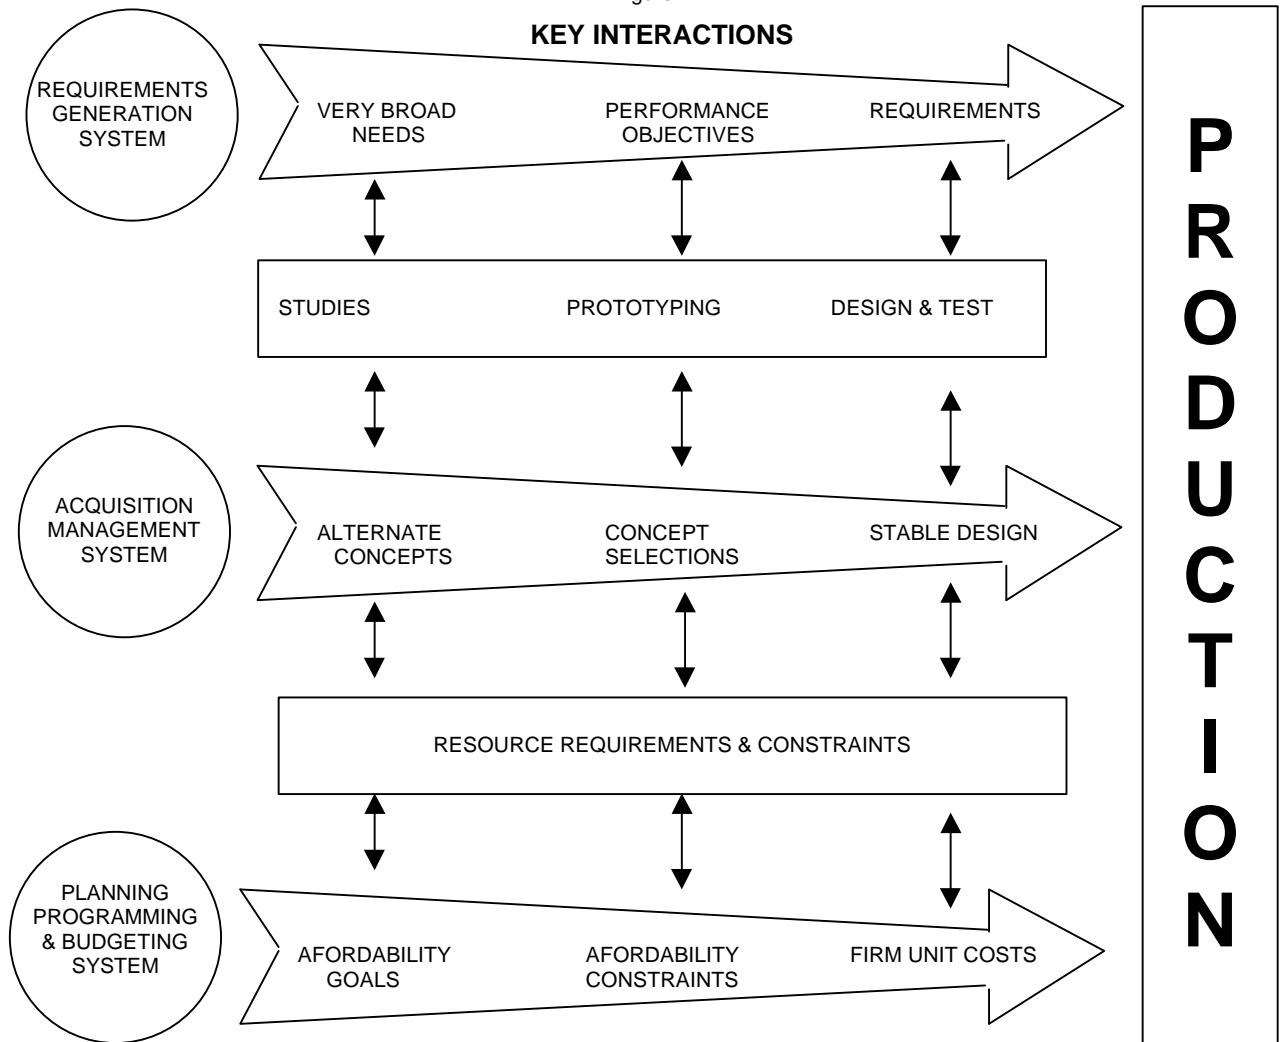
KEY INTERACTIONS

REQUIREMENTS GENERATION SYSTEM

VERY BROAD NEEDS

PERFORMANCE OBJECTIVES

REQUIREMENTS

STUDIES

PROTOTYPING

DESIGN & TEST

ACQUISITION MANAGEMENT SYSTEM

ALTERNATE CONCEPTS

CONCEPT SELECTIONS

STABLE DESIGN

RESOURCE REQUIREMENTS & CONSTRAINTS

PLANNING PROGRAMMING & BUDGETING SYSTEM

AFORDABILITY GOALS

AFORDABILITY CONSTRAINTS

FIRM UNIT COSTS

PRODUCTION